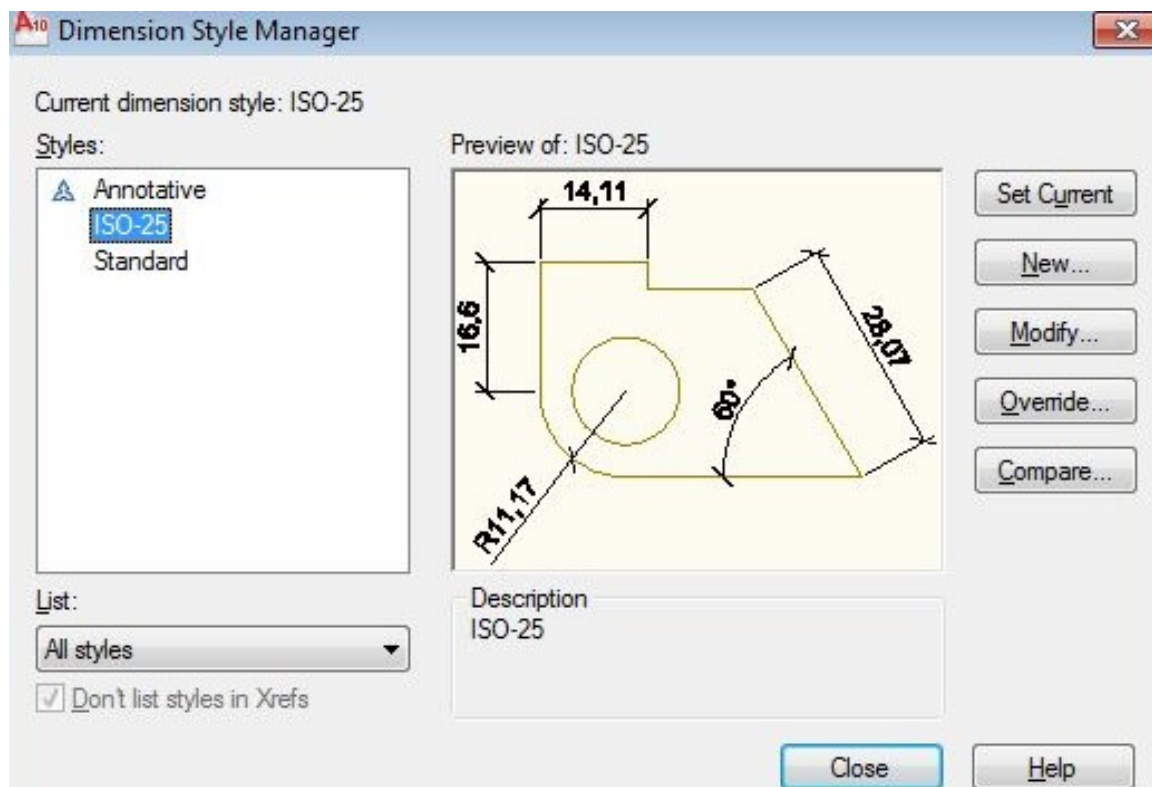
Dimension Style Manager

Current dimension style: ISO-25

Styles:

Annotative
ISO-25
Standard

Preview of: ISO-25

14,11

16,6

28,07

60°

R11,17

Set Current

New...

Modify...

Override...

Compare...

List:

All styles

Don't list styles in Xrefs

Description
ISO-25

Close

Help